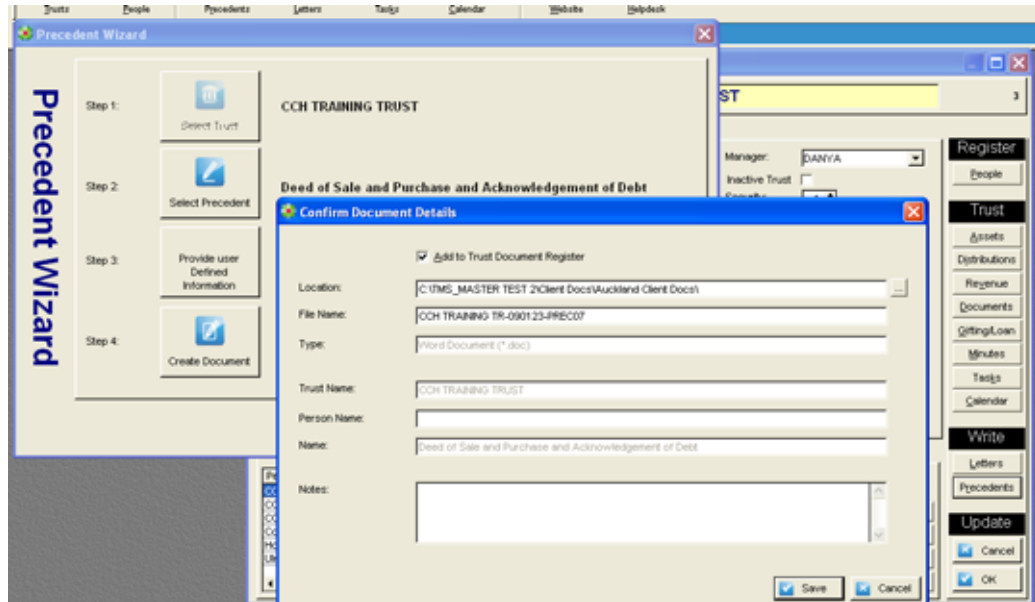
Trusts People Precedents Letters Tasks Calendar Website Helpdesk

Precedent Wizard

Precedent Wizard

Step 1: Select Trust CCH TRAINING TRUST

Step 2: Select Precedent Deed of Sale and Purchase and Acknowledgement of Debt

Step 3: Provide user Defined Information

Step 4: Create Document

ST

Manager: DANYA
Inactive Trust

Register
People
Trust
Assets
Distributions
Revenue
Documents
Gifting/Loan
Minutes
Tasks
Calendar
Write
Letters
Precedents
Update
Cancel
OK

Confirm Document Details

Add to Trust Document Register

Location: C:\TMS_MASTER TEST 2\Client Docs\Auckland Client Docs\

File Name: CCH TRAINING TR-090123-PREC07

Type: Word Document (*.doc)

Trust Name: CCH TRAINING TRUST

Person Name:

Name: Deed of Sale and Purchase and Acknowledgement of Debt

Notes:

Save Cancel